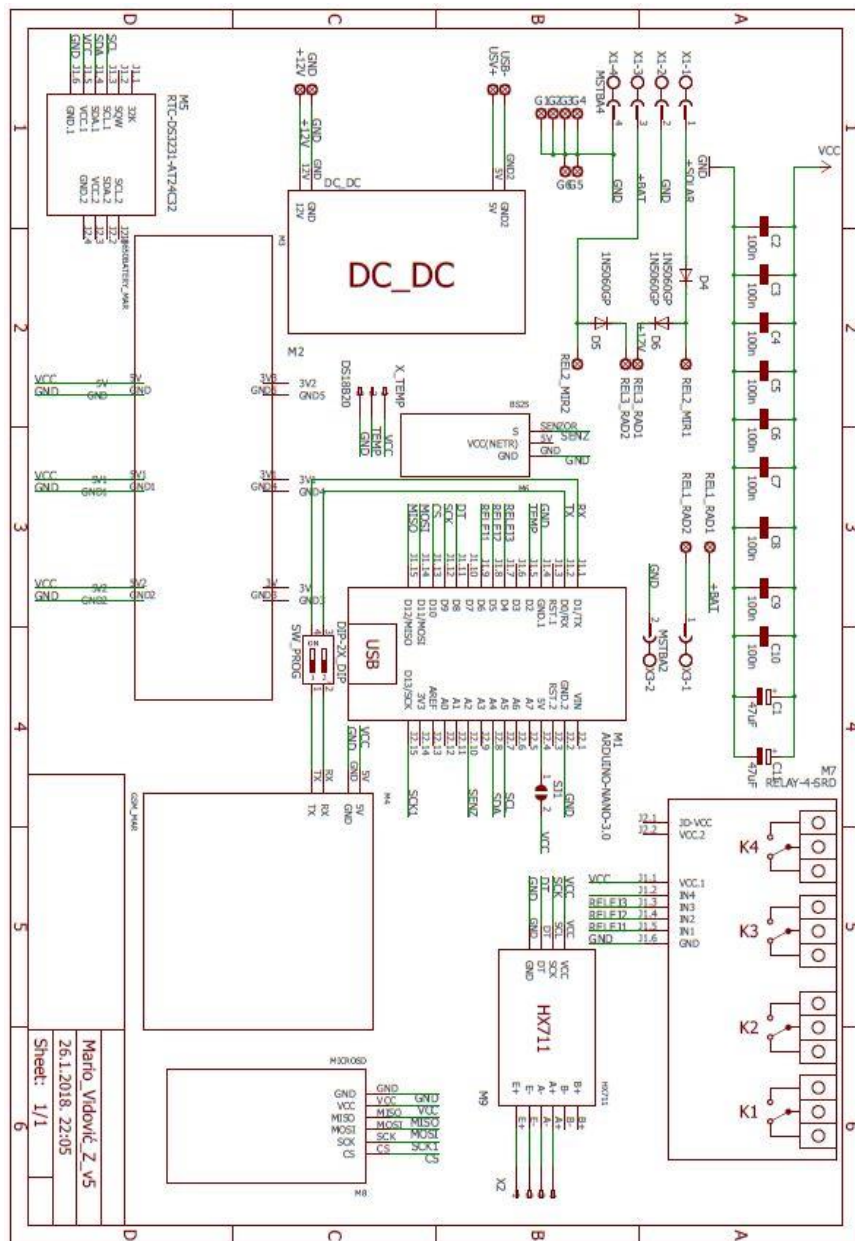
D C B A

1 2 3 4 5 6

M5
RTC-DS3231-AT24C32

GND VCC SDA SCL
J1.6 J1.5 J1.4 J1.3 J1.2 J1.1

32K
SQW
SCL1
SDA1
VCC1
GND.1

SCL2
SDA2
VCC2
GND.2

BATTERY_MAR

+12V GND
GND +12V
12V GND
DC_DC
12V GND
5V GND2
USB+ USB-
5V GND2

DC_DC

M2

VCC 5V 5V
GND GND GND0

VCC 5V1 5V1
GND GND1 GND1

VCC 5V2 5V2
GND GND2 GND2

3V2 3V2
GND5 GND5

3V1 3V1
GND4 GND4

3V 3V
GND3 GND3

DS18B20
X_TEMP
GND TEMP VCC

BS25
S SENZOR
VCC(NETR) 5V SENZ
GND GND GND

M6

RX TX TEMP GND RELE13 RELE12 RELE11 DT SCK CS MOSI MISO
J1.1 J1.2 J1.3 J1.4 J1.5 J1.6 J1.7 J1.8 J1.9 J1.10 J1.11 J1.12 J1.13 J1.14 J1.15

D1/TX
D0/RX
RST.1
GND.1
D2 D3 D4 D5 D6 D7 D8 D9 D10
D11/MOSI
D12/MISO

USB

DIP-2X_DIP
SW_PROG
ON
1 2

D13/SCK
3V3
AREF
A0 A1 A2 A3 A4 A5 A6 A7
5V
RST.2
GND.2
VIN

M1
ARDUINO-NANO-3.0

J2.1 J2.2 J2.3 J2.4 J2.5 J2.6 J2.7 J2.8 J2.9 J2.10 J2.11 J2.12 J2.13 J2.14 J2.15

GND S11
SDA SCL
SENZ
SCK1
1 2
VCC

VCC GND
RX TX

M4
5V GND RX TX

GSM_MAR

G1G2G3G4
G6G5

X1-4 X1-3 X1-2 X1-1
MSTBA4
4 3 2 1
GND +BAT GND +SOLAR GND

1N5060GP 1N5060GP
1N5060GP 1N5060GP
D4 D5 D6
+12V

REL2_MIR2
REL3_RAD2 REL3_RAD1
REL2_MIR1

REL1_RAD2 REL1_RAD1
+BAT

GND
2 1
MSTBA2
X3-2 X3-1

VCC
C2 100n
C3 100n
C4 100n
C5 100n
C6 100n
C7 100n
C8 100n
C9 100n
C10 100n
C1 47uF
C11 47uF

M7
RELAY-4-SRD

J2.1 JD-VCC
J2.2 VCC.2
VCC J1.1 VCC.1
J1.2 IN4
RELE13 J1.3 IN3
RELE12 J1.4 IN2
RELE11 J1.5 IN1
GND J1.6 GND

K4 K3 K2 K1

GND DT SCK VCC
GND DT SCK VCC
GND DT SCK VCC

HX711
M9
HX711

E+ E- A- A+ B- B+
E+ E- A- A+ B- B+

X2

MICROSD
GND GND GND
VCC VCC VCC
MISO MISO MISO
MOSI MOSI MOSI
SCK SCK SCK1
CS CS CS
M8

Mario_Vidović_Z_v5
26.1.2018. 22:05
Sheet: 1/1